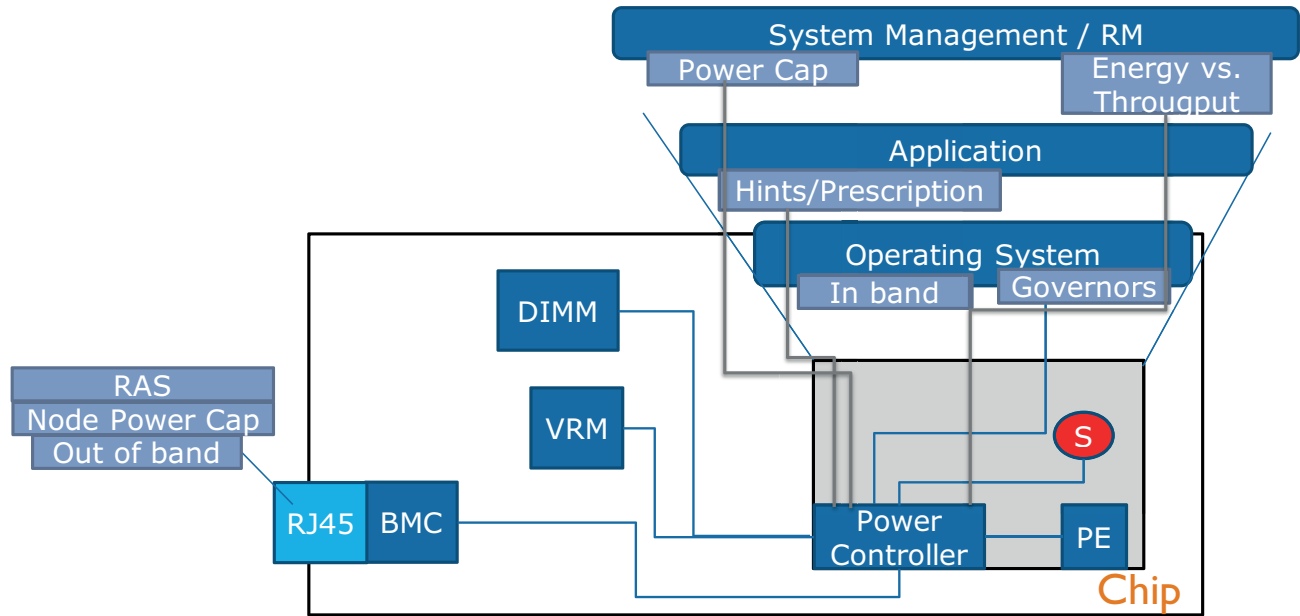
System Management / RM

Power Cap

Energy vs. Througput

Application

Hints/Prescription

Operating System

In band

Governors

DIMM

VRM

S

RAS

Node Power Cap

Out of band

RJ45

BMC

Power Controller

PE

Chip